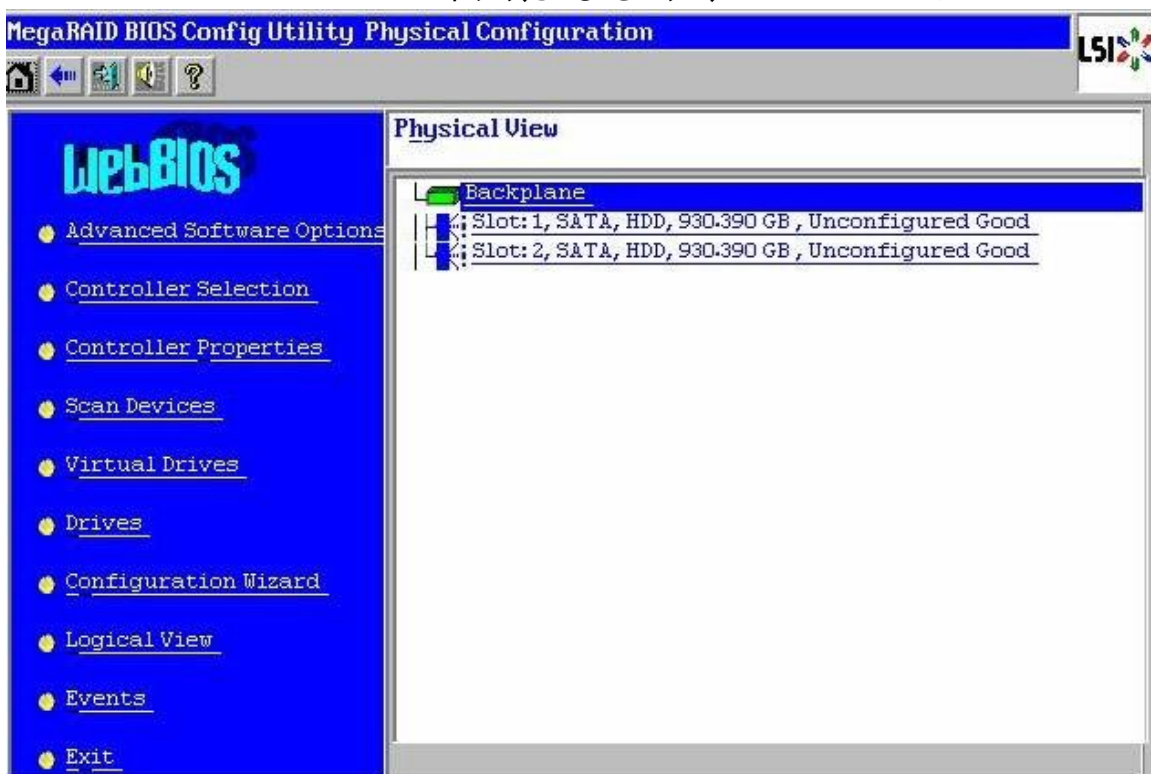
MegaRAID BIOS Config Utility Physical Configuration

LSI

WebBIOS

Advanced Software Options

Controller Selection

Controller Properties

Scan Devices

Virtual Drives

Drives

Configuration Wizard

Logical View

Events

Exit

Physical View

Backplane

Slot: 1, SATA, HDD, 930.390 GB, Unconfigured Good

Slot: 2, SATA, HDD, 930.390 GB, Unconfigured Good